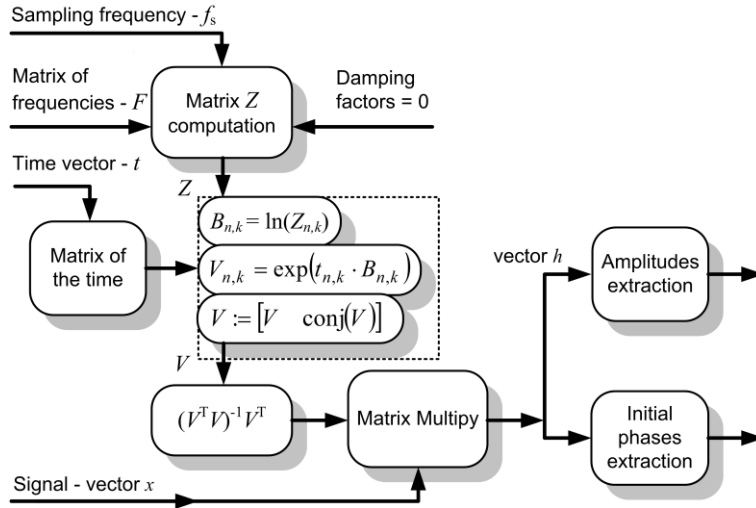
Sampling frequency - $f_s$

Matrix of frequencies - $F$

Matrix $Z$ computation

Damping factors = 0

Time vector - $t$

$Z$

Matrix of the time

$B_{n,k} = \ln(Z_{n,k})$

$V_{n,k} = \exp(t_{n,k} \cdot B_{n,k})$

$V := [V \quad \mathrm{conj}(V)]$

vector $h$

Amplitudes extraction

$V$

$(V^T V)^{-1} V^T$

Matrix Multipy

Initial phases extraction

Signal - vector $x$